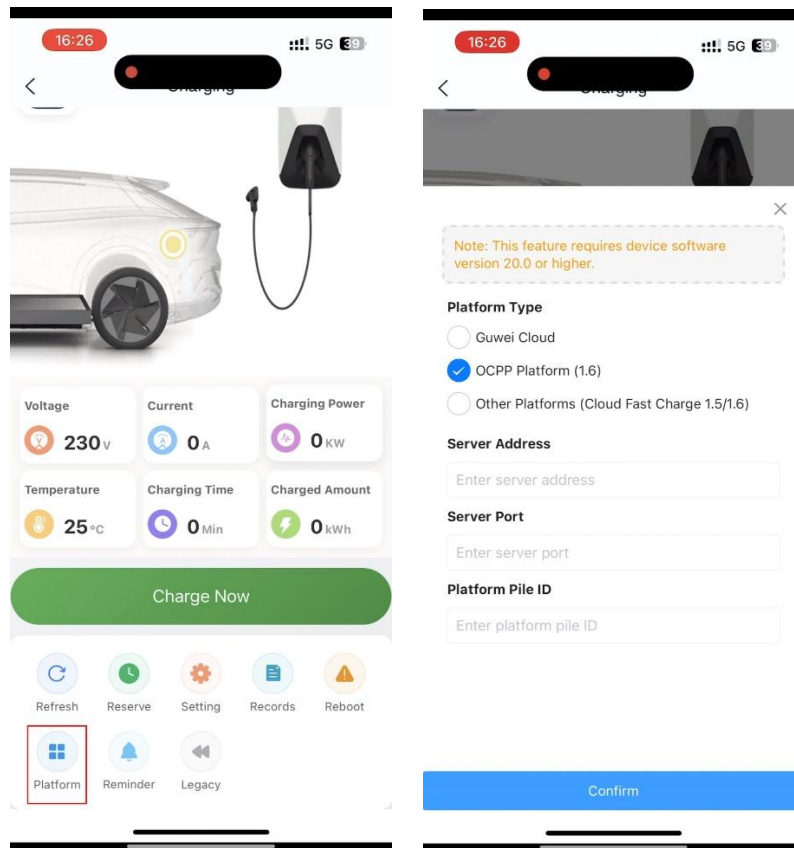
16:26
5G 39

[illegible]

Voltage
230 V

Current
0 A

Charging Power
0 KW

Temperature
25 °C

Charging Time
0 Min

Charged Amount
0 kWh

Charge Now

Refresh
Reserve
Setting
Records
Reboot
Platform
Reminder
Legacy

16:26
5G 39

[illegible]

Note: This feature requires device software version 20.0 or higher.

Platform Type
Guwei Cloud
OCPP Platform (1.6)
Other Platforms (Cloud Fast Charge 1.5/1.6)

Server Address
Enter server address

Server Port
Enter server port

Platform Pile ID
Enter platform pile ID

Confirm